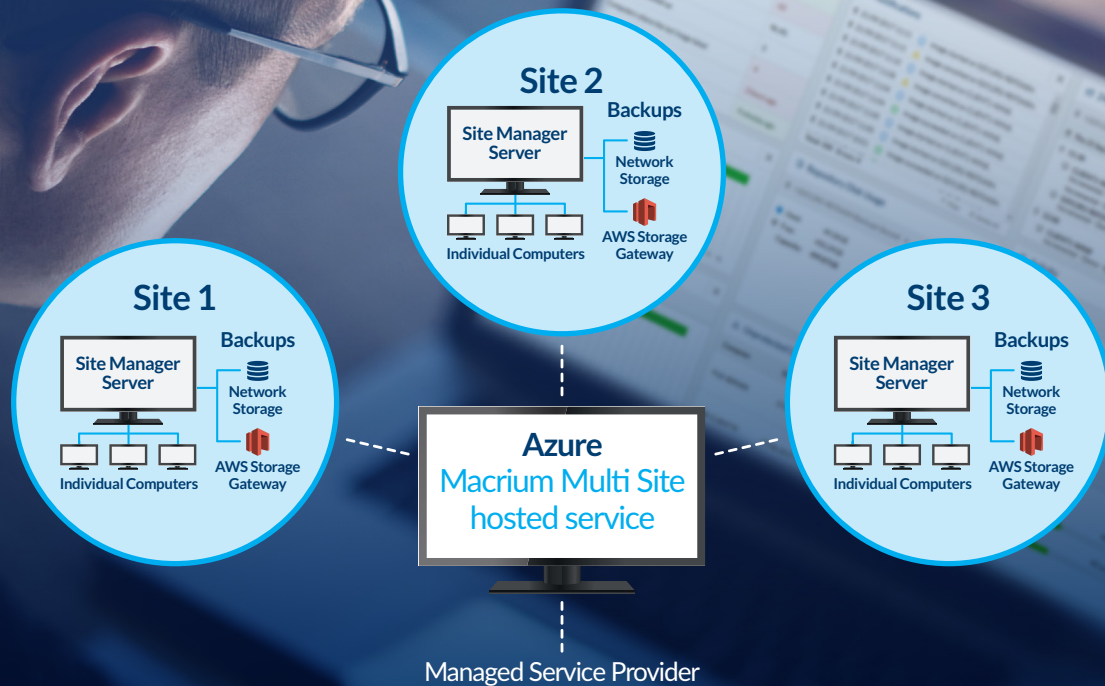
Site 2

Site Manager Server

Backups

Network Storage

AWS Storage Gateway

Individual Computers

Site 1

Site Manager Server

Backups

Network Storage

AWS Storage Gateway

Individual Computers

Site 3

Site Manager Server

Backups

Network Storage

AWS Storage Gateway

Individual Computers

Azure
Macrium Multi Site hosted service

Managed Service Provider